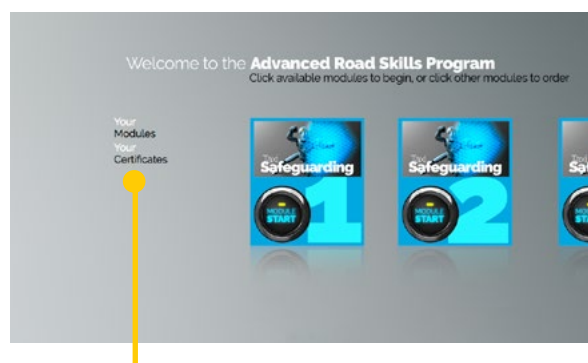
Welcome to the **Advanced Road Skills Program**
Click available modules to begin, or click other modules to order

Your
Modules
Your
Certificates

The Safeguarding
MODULE START
1

The Safeguarding
MODULE START
2

Sa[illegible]